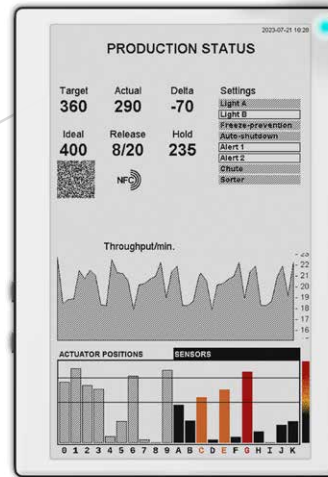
2023-07-21 10:29

PRODUCTION STATUS

| Target | Actual | Delta |
|---|---|---|
| 360 | 290 | -70 |
| Ideal | Release | Hold |
| 400 | 8/20 | 235 |

NFC

Settings
Light A
Light B
Freeze-prevention
Auto-shutdown
Alert 1
Alert 2
Chute
Sorter

Throughput/min.

23
22
21
20
19
18
17
16

ACTUATOR POSITIONS
SENSORS

0 1 2 3 4 5 6 7 8 9 A B C D E F G H I J K